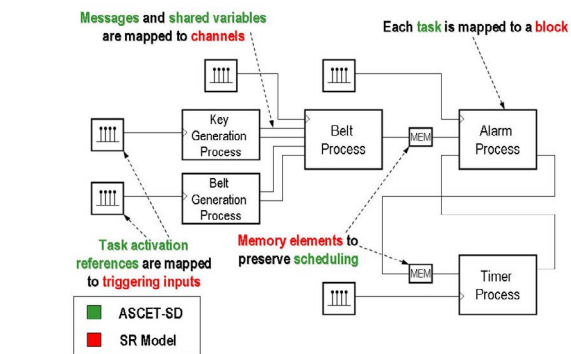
Messages and shared variables are mapped to channels

Each task is mapped to a block

Key Generation Process

Belt Process

MEM

Alarm Process

Belt Generation Process

Task activation references are mapped to triggering inputs

Memory elements to preserve scheduling

MEM

Timer Process

ASCET-SD

SR Model